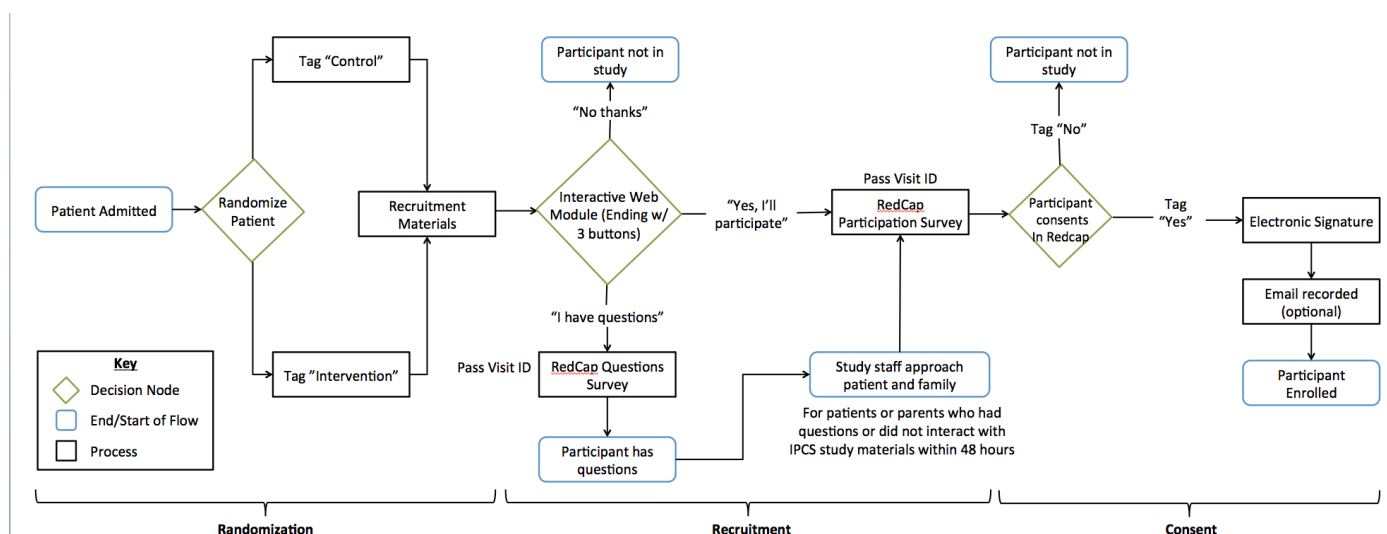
Patient Admitted

Randomize Patient

Tag "Control"

Tag "Intervention"

Recruitment Materials

Key
Decision Node
End/Start of Flow
Process

Participant not in study

"No thanks"

Interactive Web Module (Ending w/ 3 buttons)

"I have questions"

Pass Visit ID

RedCap Questions Survey

Participant has questions

"Yes, I'll participate"

Pass Visit ID

RedCap Participation Survey

Study staff approach patient and family

For patients or parents who had questions or did not interact with IPCS study materials within 48 hours

Participant not in study

Tag "No"

Participant consents In Redcap

Tag "Yes"

Electronic Signature

Email recorded (optional)

Participant Enrolled

Randomization

Recruitment

Consent